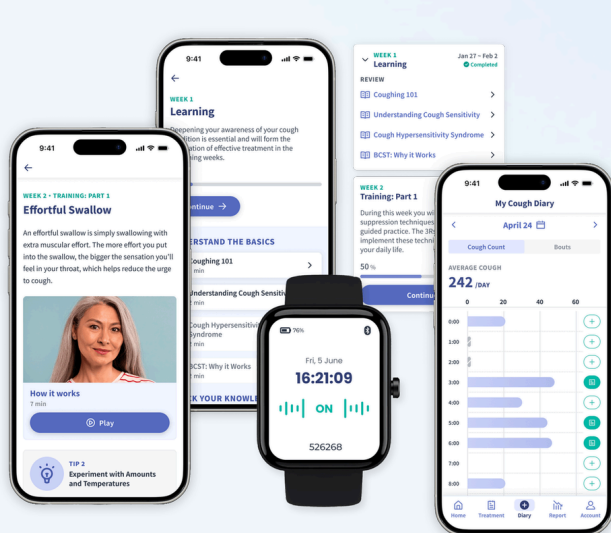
9:41

WEEK 2 • TRAINING: PART 1

Effortful Swallow

An effortful swallow is simply swallowing with extra muscular effort. The more effort you put into the swallow, the bigger the sensation you'll feel in your throat, which helps reduce the urge to cough.

How it works
7 min

Play

TIP 2
Experiment with Amounts and Temperatures

9:41

WEEK 1
Learning

Deepening your awareness of your cough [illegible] is essential and will form the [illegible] of effective treatment in the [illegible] weeks.

Continue

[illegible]STAND THE BASICS

Coughing 101
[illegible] min

Understanding Cough Sensitiv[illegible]

Cough Hypersensitivity Syndrome

BCST: Why it Works

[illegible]K YOUR KNOWLE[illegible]

WEEK 1
Learning
Jan 27 – Feb 2
Completed

REVIEW

Coughing 101

Understanding Cough Sensitivity

Cough Hypersensitivity Syndrome

BCST: Why it Works

WEEK 2
Training: Part 1

During this week you wi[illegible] suppression techniques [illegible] guided practice. The 3Rs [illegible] implement these techni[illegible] your daily life.

50 %

Continu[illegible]

76%

Fri, 5 June

16:21:09

ON

526268

9:41

My Cough Diary

April 24

Cough Count
Bouts

AVERAGE COUGH
242 /DAY

0
20
40
60

0:00
1:00
2:00
3:00
4:00
5:00
6:00
7:00
8:00

Home
Treatment
Diary
Report
Account